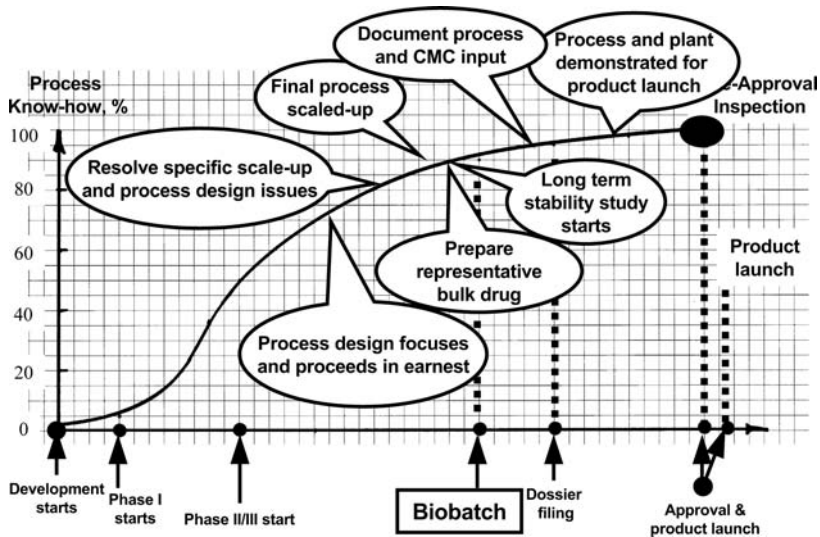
Process Know-how, %

100
80
60
40
20
0

Document process and CMC input

Process and plant demonstrated for product launch

Final process scaled-up

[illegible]e-Approval Inspection

Resolve specific scale-up and process design issues

Long term stability study starts

Prepare representative bulk drug

Product launch

Process design focuses and proceeds in earnest

Development starts

Phase I starts

Phase II/III start

Biobatch

Dossier filing

Approval & product launch